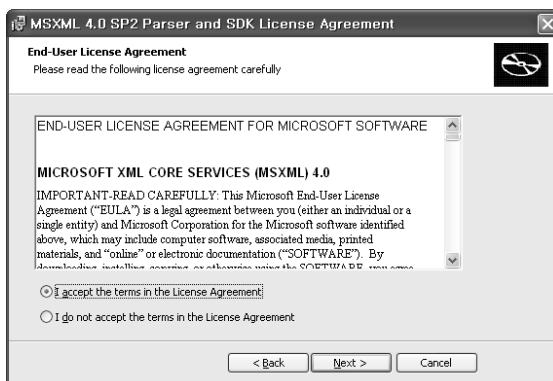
MSXML 4.0 SP2 Parser and SDK License Agreement

End-User License Agreement
Please read the following license agreement carefully

END-USER LICENSE AGREEMENT FOR MICROSOFT SOFTWARE

MICROSOFT XML CORE SERVICES (MSXML) 4.0

IMPORTANT-READ CAREFULLY: This Microsoft End-User License Agreement ("EULA") is a legal agreement between you (either an individual or a single entity) and Microsoft Corporation for the Microsoft software identified above, which may include computer software, associated media, printed materials, and "online" or electronic documentation ("SOFTWARE"). By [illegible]

I accept the terms in the License Agreement

I do not accept the terms in the License Agreement

< Back
Next >
Cancel